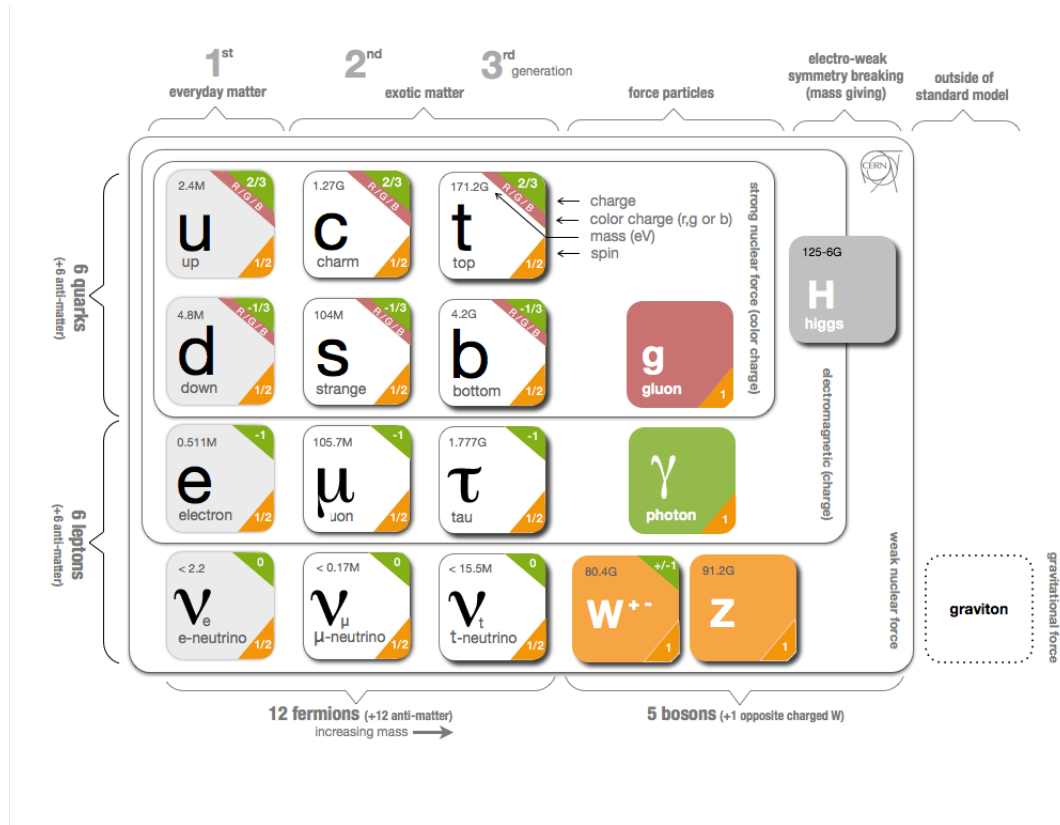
$1^{st}$
everyday matter

$2^{nd}$

$3^{rd}$ generation
exotic matter

force particles

electro-weak symmetry breaking (mass giving)

outside of standard model

CERN

6 quarks (+6 anti-matter)

6 leptons (+6 anti-matter)

2.4M
2/3
R/G/B
u
up
1/2

1.27G
2/3
R/G/B
c
charm
1/2

171.2G
2/3
R/G/B
t
top
1/2

charge
color charge (r,g or b)
mass (eV)
spin

strong nuclear force (color charge)

125-6G
H
higgs

4.8M
-1/3
R/G/B
d
down
1/2

104M
-1/3
R/G/B
s
strange
1/2

4.2G
-1/3
R/G/B
b
bottom
1/2

g
gluon
1

electromagnetic (charge)

0.511M
-1
e
electron
1/2

105.7M
-1
μ
μon
1/2

1.777G
-1
τ
tau
1/2

γ
photon
1

weak nuclear force

< 2.2
0
$\nu_e$
e-neutrino
1/2

< 0.17M
0
$\nu_\mu$
μ-neutrino
1/2

< 15.5M
0
$\nu_t$
t-neutrino
1/2

80.4G
+/-1
W+-
1

91.2G
Z
1

graviton

gravitational force

12 fermions (+12 anti-matter)
increasing mass

5 bosons (+1 opposite charged W)